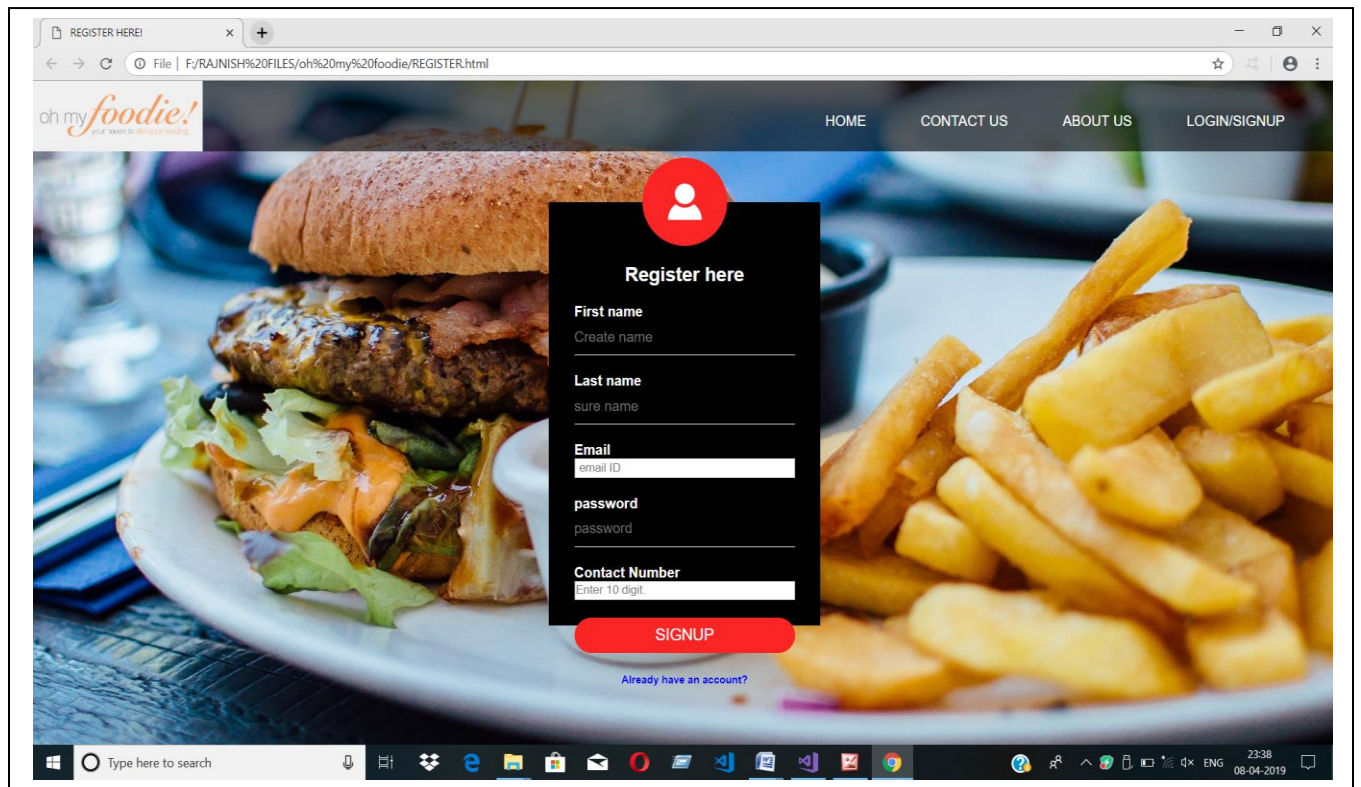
REGISTER HERE!

File | F:/RAJNISH%20FILES/oh%20my%20foodie/REGISTER.html

oh my foodie!
your haven to delicious eating

HOME
CONTACT US
ABOUT US
LOGIN/SIGNUP

Register here

First name
Create name

Last name
sure name

Email
email ID

password
password

Contact Number
Enter 10 digit.

SIGNUP

Already have an account?

Type here to search

ENG
23:38
08-04-2019